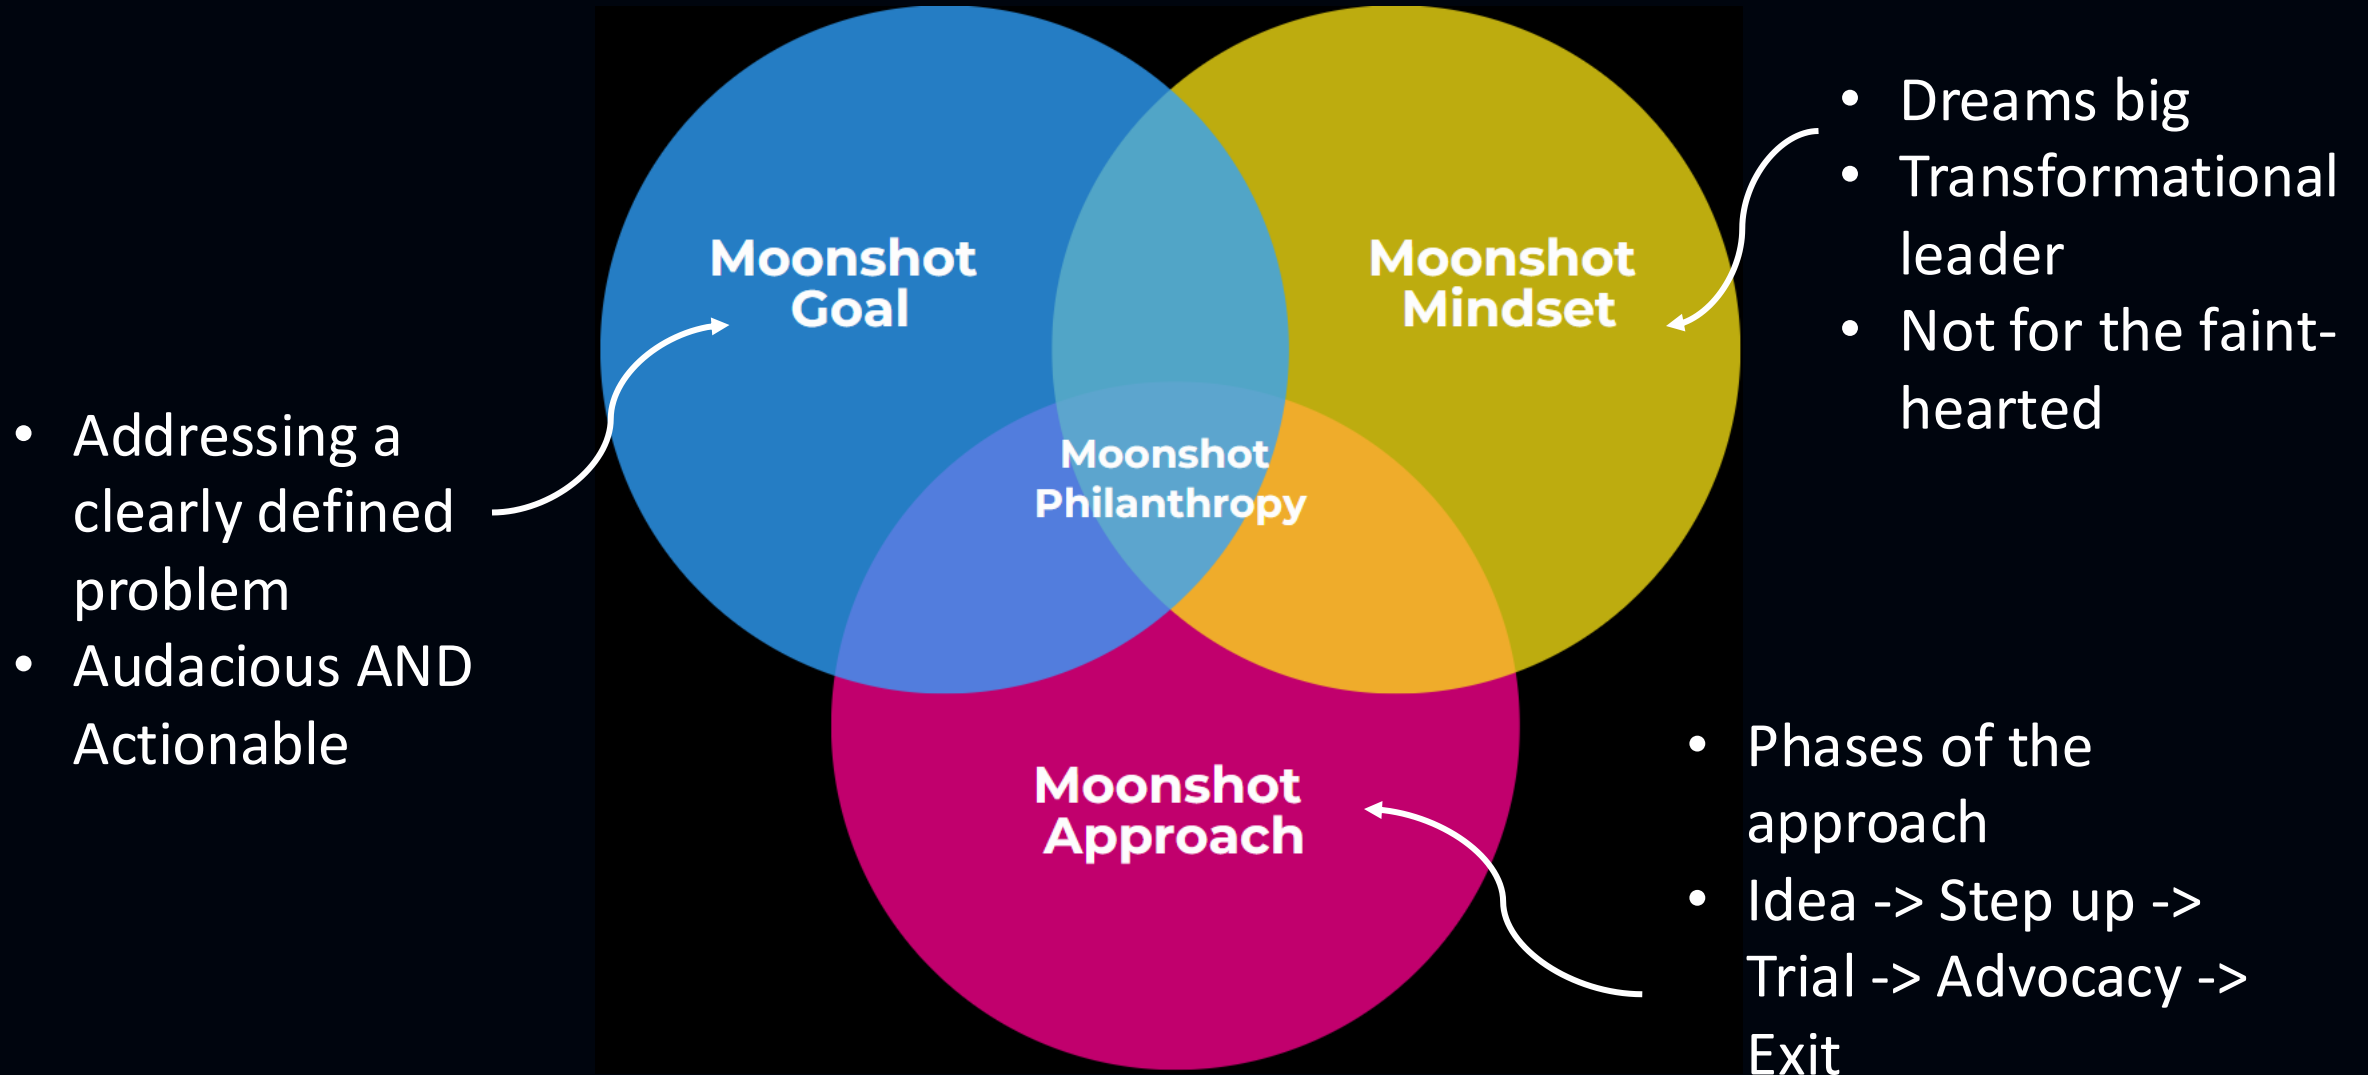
Moonshot Goal

Moonshot Mindset

Moonshot Philanthropy

Moonshot Approach

- Dreams big
- Transformational leader
- Not for the faint-hearted

- Addressing a clearly defined problem
- Audacious AND Actionable

- Phases of the approach
- Idea -> Step up -> Trial -> Advocacy -> Exit